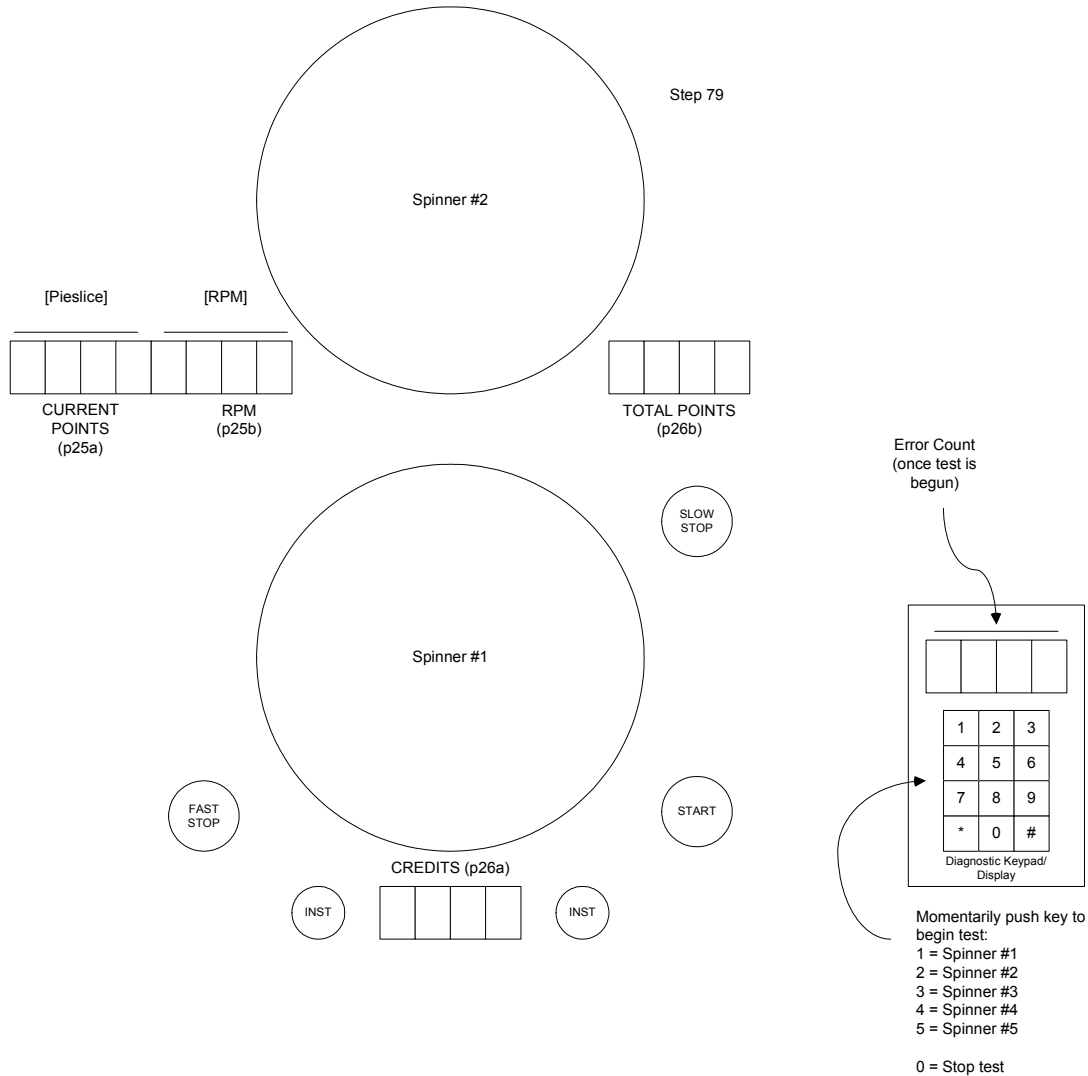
Step 79

Spinner #2

[Pieslice]

[RPM]

CURRENT POINTS (p25a)

RPM (p25b)

TOTAL POINTS (p26b)

Error Count (once test is begun)

SLOW STOP

Spinner #1

| 1 | 2 | 3 |
|---|---|---|
| 4 | 5 | 6 |
| 7 | 8 | 9 |
| * | 0 | # |

Diagnostic Keypad/ Display

FAST STOP

START

CREDITS (p26a)

INST

INST

Momentarily push key to begin test:
1 = Spinner #1
2 = Spinner #2
3 = Spinner #3
4 = Spinner #4
5 = Spinner #5

0 = Stop test